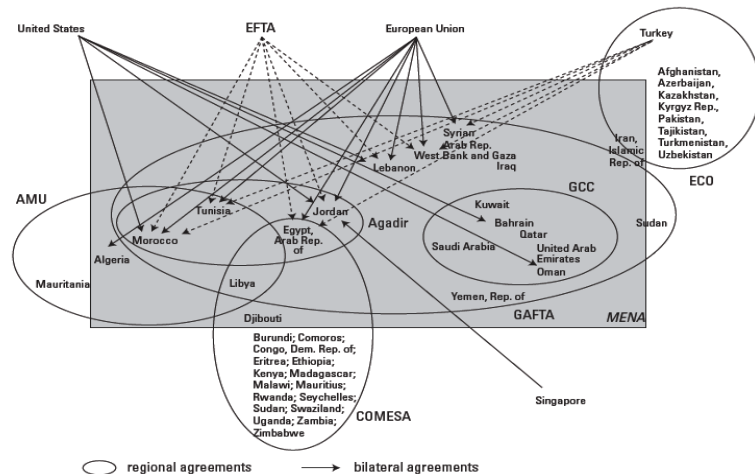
United States

EFTA

European Union

Turkey

Afghanistan, Azerbaijan, Kazakhstan, Kyrgyz Rep., Pakistan, Tajikistan, Turkmenistan, Uzbekistan

ECO

Syrian Arab Rep.

West Bank and Gaza

Iraq

Iran, Islamic Rep. of

Lebanon

GCC

AMU

Tunisia

Jordan

Agadir

Kuwait

Bahrain

Qatar

Sudan

Morocco

Egypt, Arab Rep. of

Saudi Arabia

United Arab Emirates

Oman

Algeria

Mauritania

Libya

Yemen, Rep. of

Djibouti

GAFTA

MENA

Burundi; Comoros; Congo, Dem. Rep. of; Eritrea; Ethiopia; Kenya; Madagascar; Malawi; Mauritius; Rwanda; Seychelles; Sudan; Swaziland; Uganda; Zambia; Zimbabwe

COMESA

Singapore

regional agreements

bilateral agreements